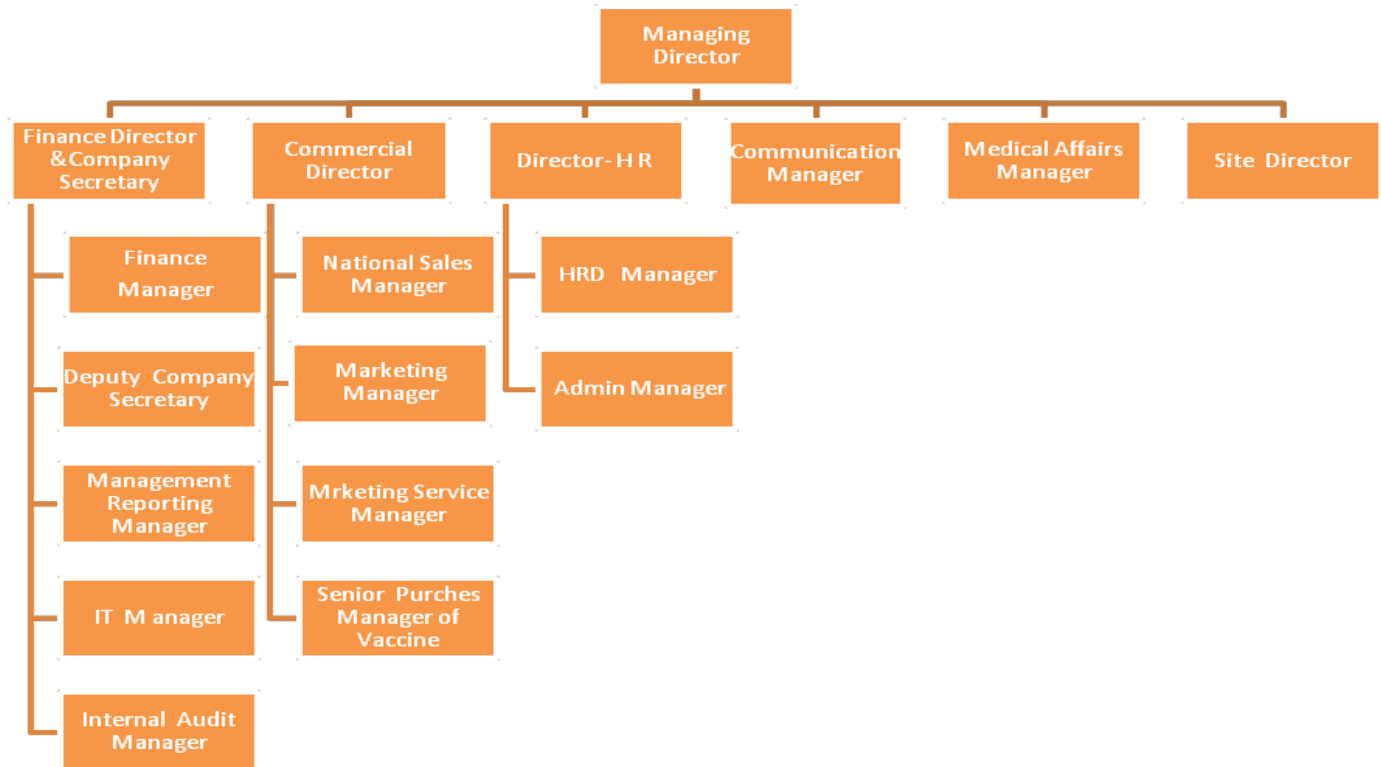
Managing Director

Finance Director &Company Secretary

Commercial Director

Director- H R

Communication Manager

Medical Affairs Manager

Site Director

Finance Manager

Deputy Company Secretary

Management Reporting Manager

IT M anager

Internal Audit Manager

National Sales Manager

Marketing Manager

Mrketing Service Manager

Senior Purches Manager of Vaccine

HRD Manager

Admin Manager